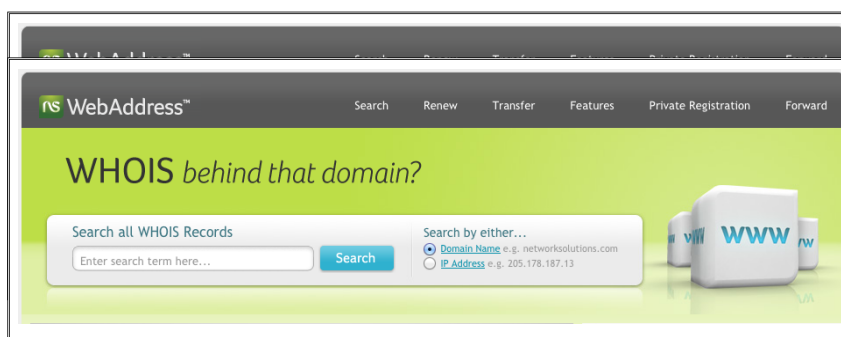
WebAddress™ Search Renew Transfer Features Private Registration Forward

WebAddress™

Search Renew Transfer Features Private Registration Forward

WHOIS behind that domain?

Search all WHOIS Records

Enter search term here...

Search

Search by either...

Domain Name e.g. networksolutions.com

IP Address e.g. 205.178.187.13

www www ww